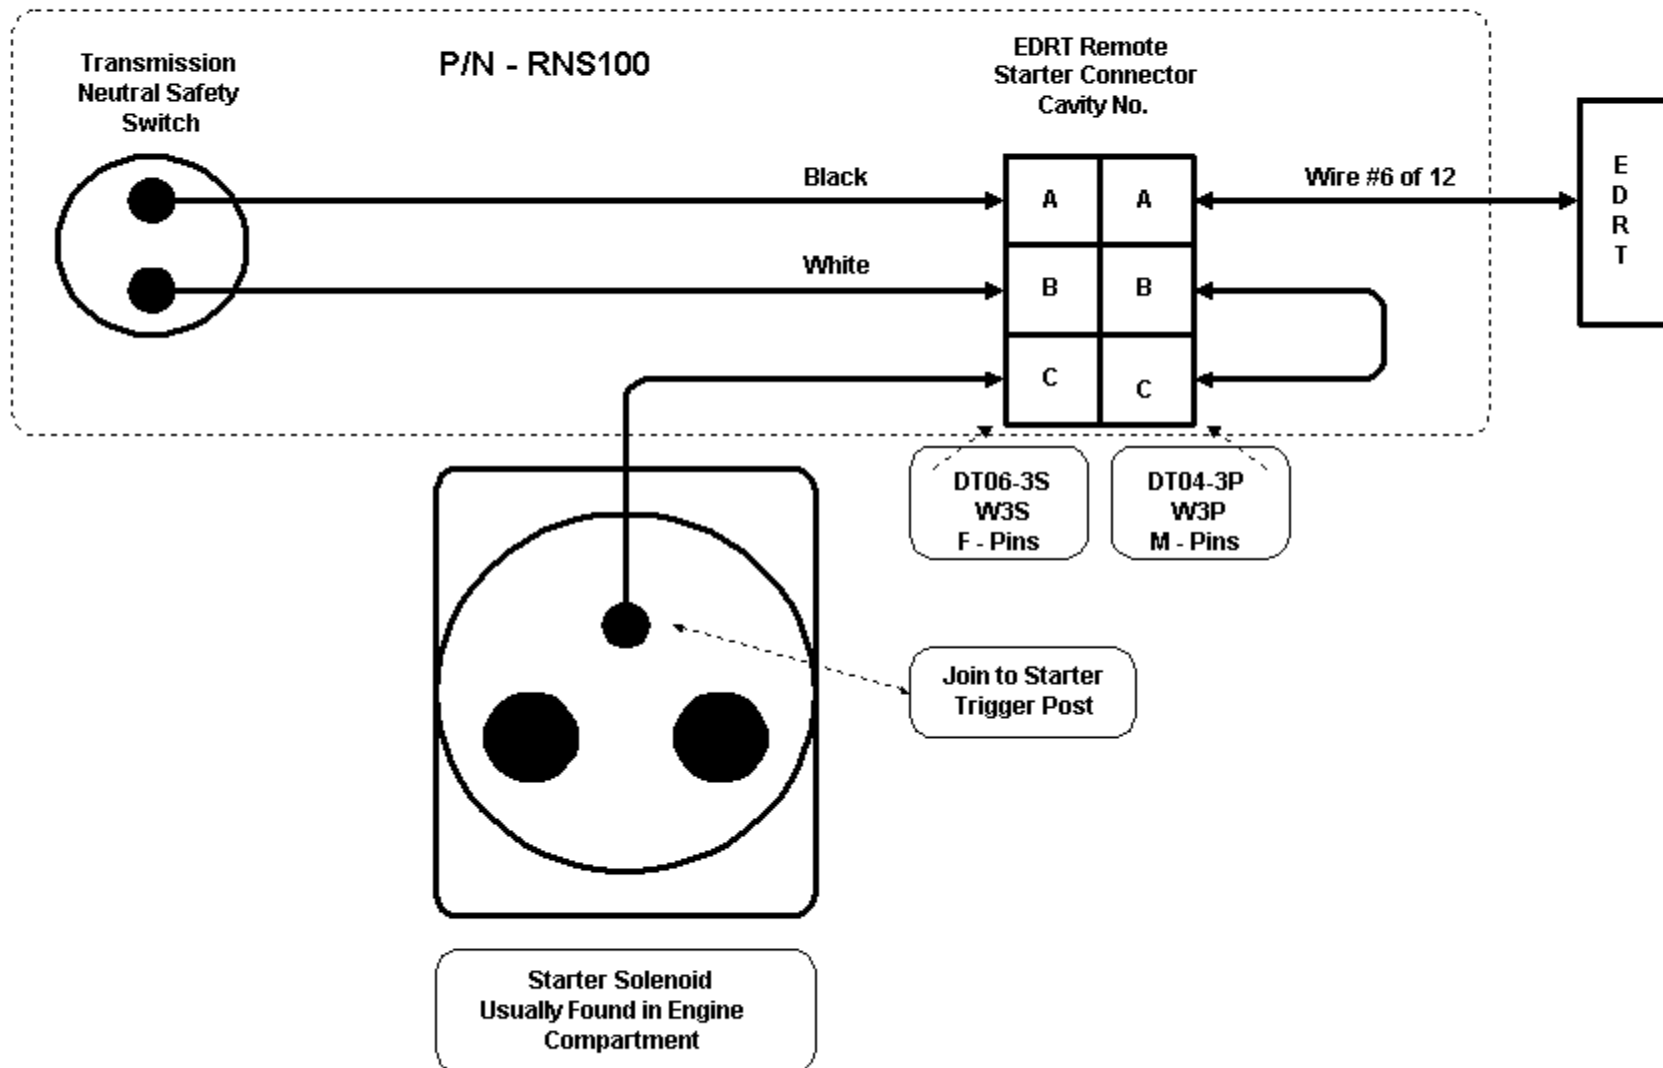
Transmission Neutral Safety Switch

P/N - RNS100

EDRT Remote Starter Connector Cavity No.

Black

White

| A | A |
|---|---|
| B | B |
| C | C |

Wire #6 of 12

E
D
R
T

DT06-3S
W3S
F - Pins

DT04-3P
W3P
M - Pins

Join to Starter Trigger Post

Starter Solenoid Usually Found in Engine Compartment